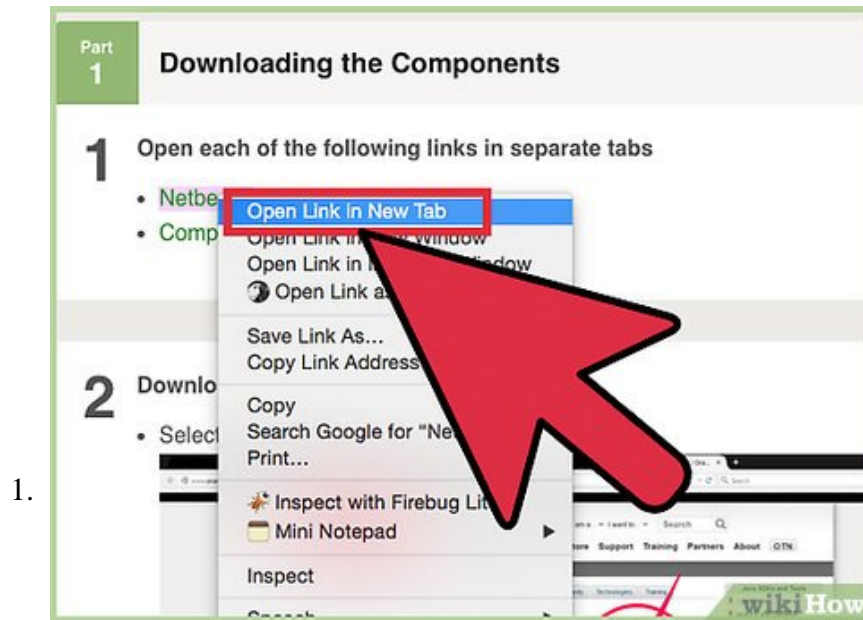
1.

Part 1

Downloading the Components

1 Open each of the following links in separate tabs

• Netbe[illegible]
• Comp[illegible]

Open Link in New Tab
Open Link in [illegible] Window
Open Link in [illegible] Window
Open Link a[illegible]

Save Link As...
Copy Link Address

Copy
Search Google for "Ne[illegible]
Print...

Inspect with Firebug Lit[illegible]
Mini Notepad

Inspect

Speech

2 Downlo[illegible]

• Select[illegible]

Search
Support Training Partners About OTN

wikiHow